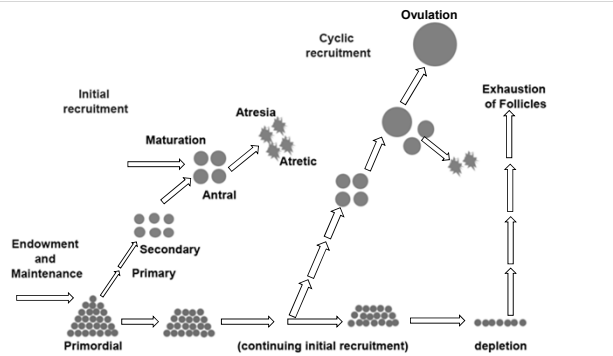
Ovulation

Cyclic recruitment

Initial recruitment

Exhaustion of Follicles

Atresia

Maturation

Atretic

Antral

Secondary

Primary

Endowment and Maintenance

Primordial

(continuing initial recruitment)

depletion